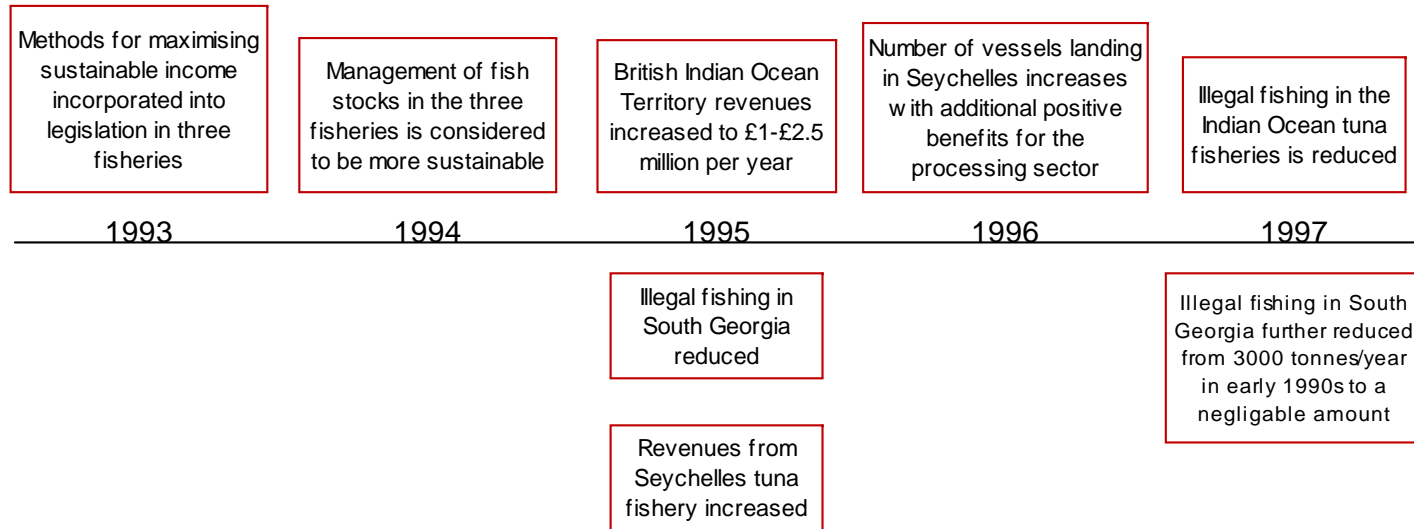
Methods for maximising sustainable income incorporated into legislation in three fisheries

1993

Management of fish stocks in the three fisheries is considered to be more sustainable

1994

British Indian Ocean Territory revenues increased to £1-£2.5 million per year

1995

Illegal fishing in South Georgia reduced

Revenues from Seychelles tuna fishery increased

Number of vessels landing in Seychelles increases with additional positive benefits for the processing sector

1996

Illegal fishing in the Indian Ocean tuna fisheries is reduced

1997

Illegal fishing in South Georgia further reduced from 3000 tonnes/year in early 1990s to a negligable amount